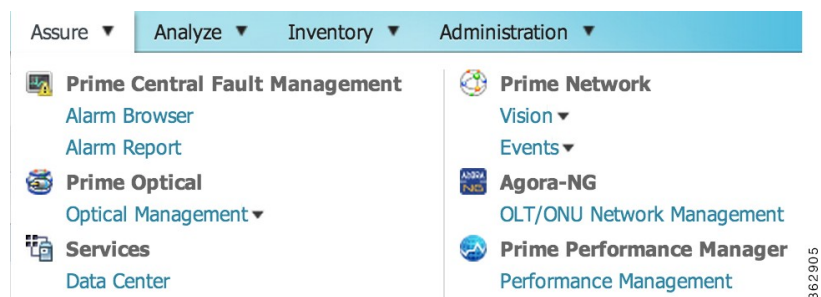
Assure ▼ Analyze ▼ Inventory ▼ Administration ▼

Prime Central Fault Management
Alarm Browser
Alarm Report
Prime Optical
Optical Management ▾
Services
Data Center

Prime Network
Vision ▾
Events ▾
AGORA NG
Agora-NG
OLT/ONU Network Management
Prime Performance Manager
Performance Management

362905